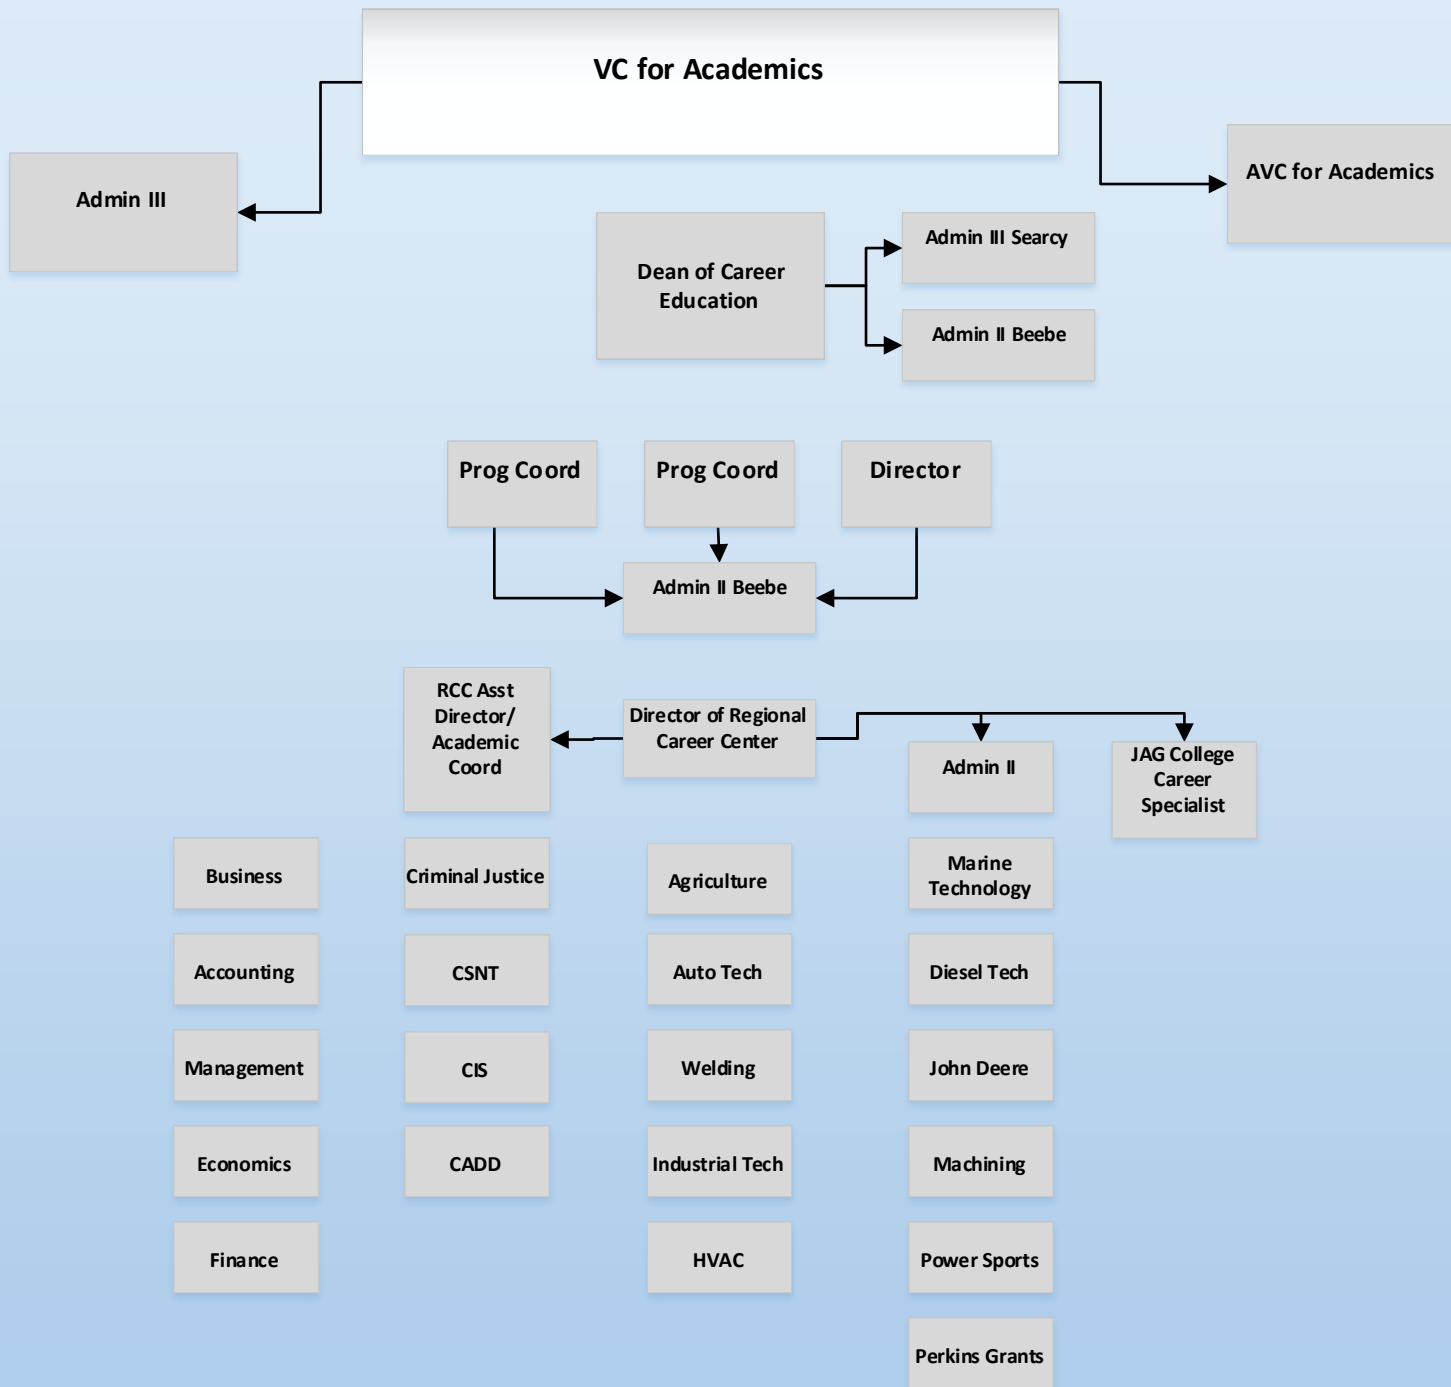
VC for Academics

Admin III

AVC for Academics

Dean of Career Education

Admin III Searcy

Admin II Beebe

Prog Coord

Prog Coord

Director

Admin II Beebe

RCC Asst Director/ Academic Coord

Director of Regional Career Center

Admin II

JAG College Career Specialist

Business

Accounting

Management

Economics

Finance

Criminal Justice

CSNT

CIS

CADD

Agriculture

Auto Tech

Welding

Industrial Tech

HVAC

Marine Technology

Diesel Tech

John Deere

Machining

Power Sports

Perkins Grants